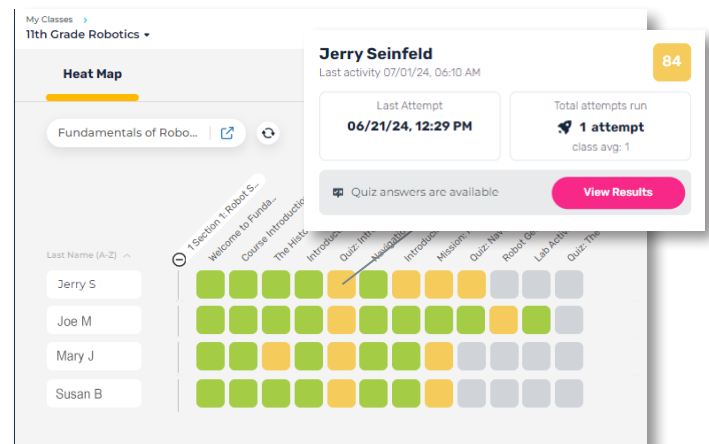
My Classes >
11th Grade Robotics ▾

Heat Map

Fundamentals of Robo...

Last Name (A-Z)

1 Section 1: Robot S...
Welcome to Funda...
Course Introductio...
The Histo...
Introduc...
Quiz: Int...
Navigatio...
Introduc...
Mission: ...
Quiz: Nav...
Robot Ge...
Lab Activ...
Quiz: The...

Jerry S
Joe M
Mary J
Susan B

Jerry Seinfeld
Last activity 07/01/24, 06:10 AM

84

Last Attempt
06/21/24, 12:29 PM

Total attempts run
1 attempt
class avg: 1

Quiz answers are available

View Results